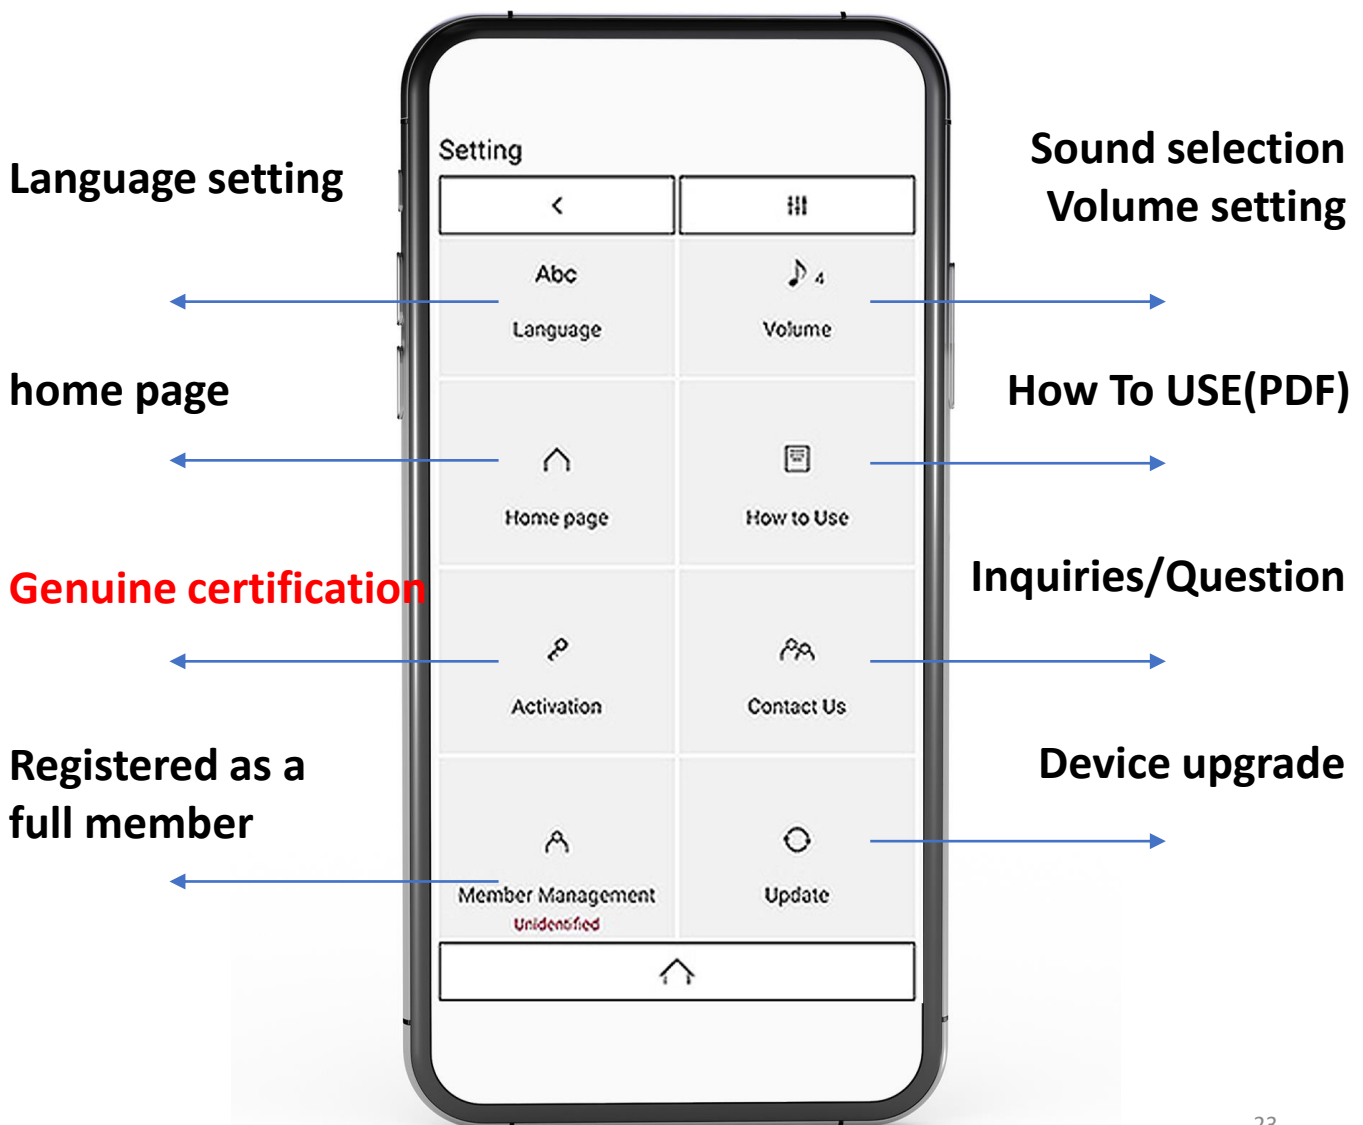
Setting

Language setting

Sound selection
Volume setting

Abc
Language

4
Volume

home page

How To USE(PDF)

Home page

How to Use

Genuine certification

Inquiries/Question

Activation

Contact Us

Registered as a full member

Device upgrade

Member Management
Unidentified

Update

23